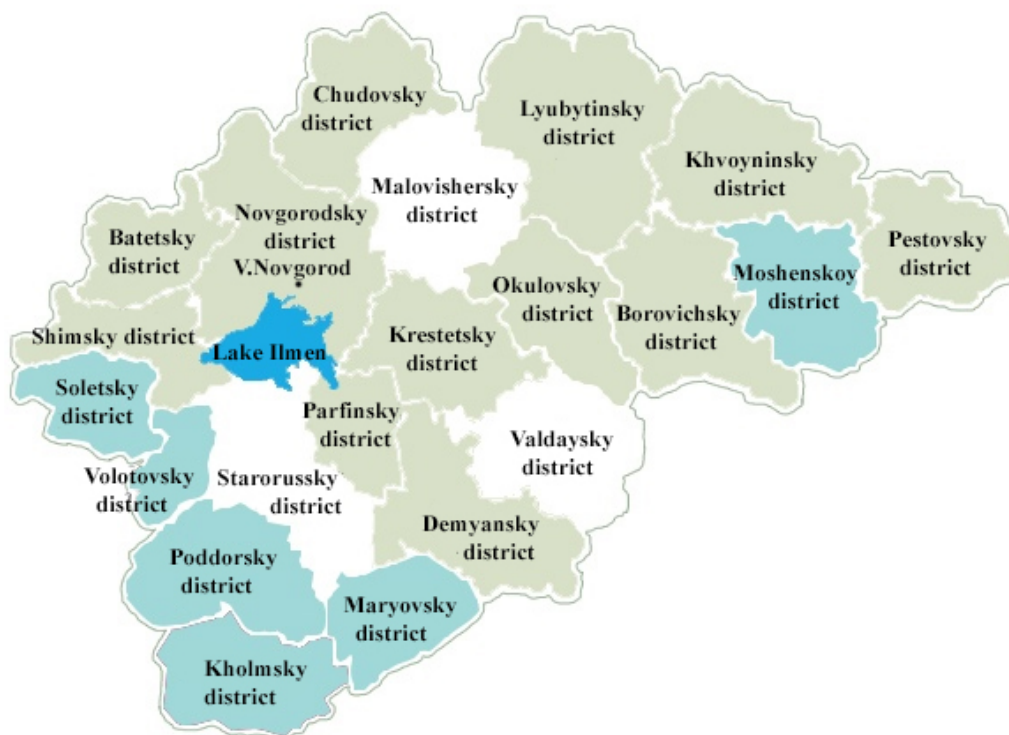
Chudovsky district

Lyubytinsky district

Khvoyninsky district

Malovishersky district

Pestovsky district

Batetsky district

Novgorodsky district

V.Novgorod

Moshenskoy district

Okulovsky district

Borovichsky district

Shimsky district

Lake Ilmen

Krestetsky district

Soletsky district

Parfinsky district

Valdaysky district

Volotovsky district

Starorussky district

Demyansky district

Poddorsky district

Maryovsky district

Kholmsky district